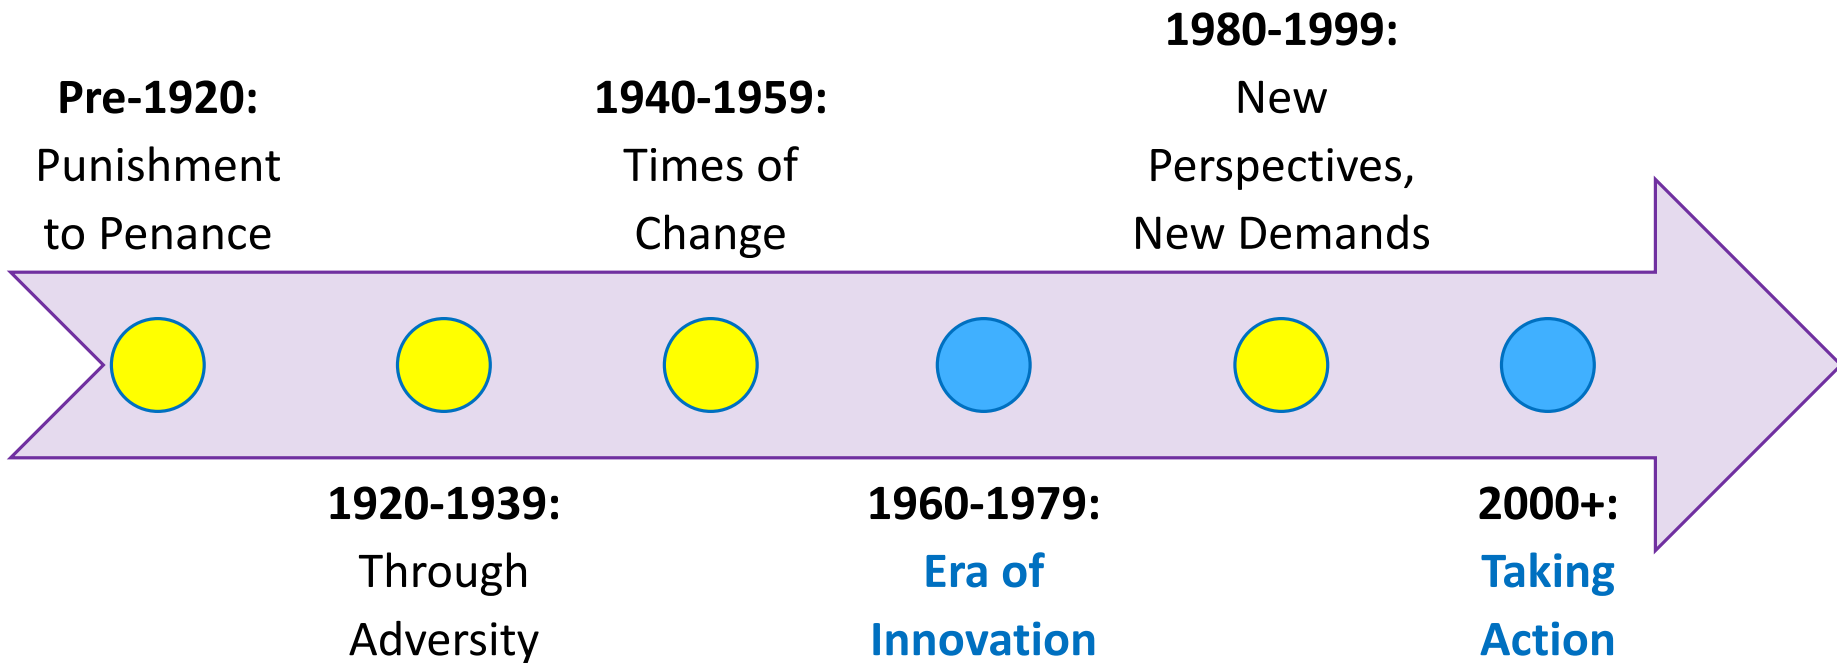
**Pre-1920:** Punishment to Penance

**1920-1939:** Through Adversity

**1940-1959:** Times of Change

**1960-1979:** Era of Innovation

**1980-1999:** New Perspectives, New Demands

**2000+:** Taking Action